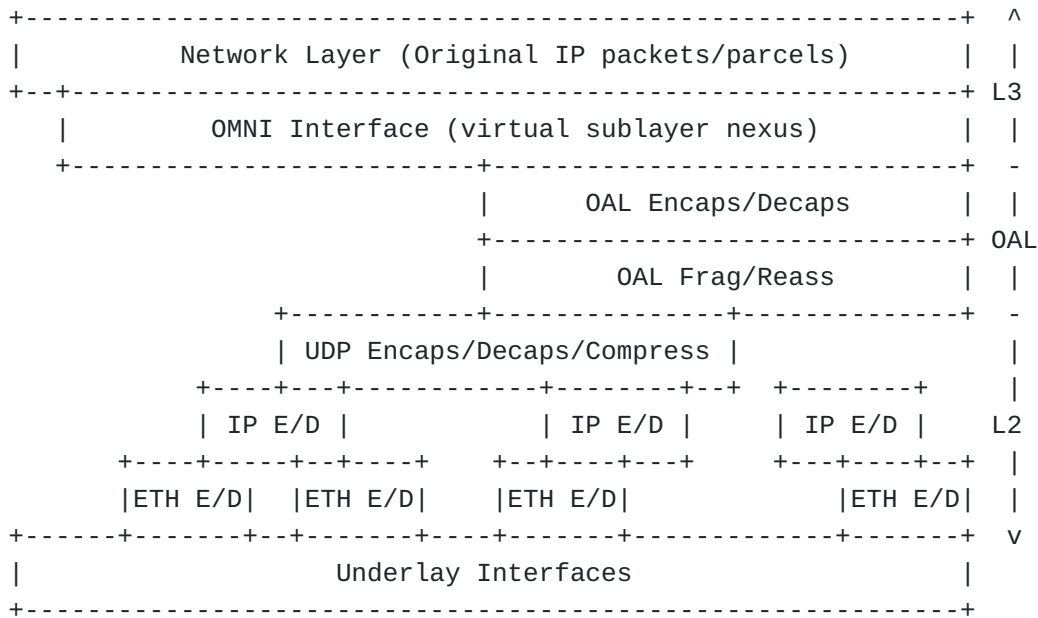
Network Layer (Original IP packets/parcels)

OMNI Interface (virtual sublayer nexus)

OAL Encaps/Decaps

OAL Frag/Reass

UDP Encaps/Decaps/Compress

IP E/D

IP E/D

IP E/D

ETH E/D

ETH E/D

ETH E/D

ETH E/D

Underlay Interfaces

^

L3

-

OAL

-

L2

v